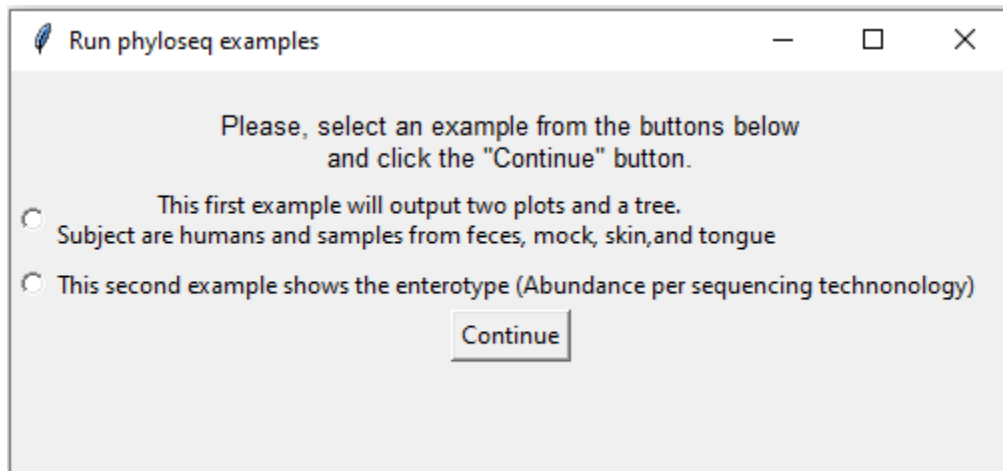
Run phyloseq examples

Please, select an example from the buttons below and click the "Continue" button.

This first example will output two plots and a tree.
Subject are humans and samples from feces, mock, skin,and tongue

This second example shows the enterotype (Abundance per sequencing technonology)

Continue